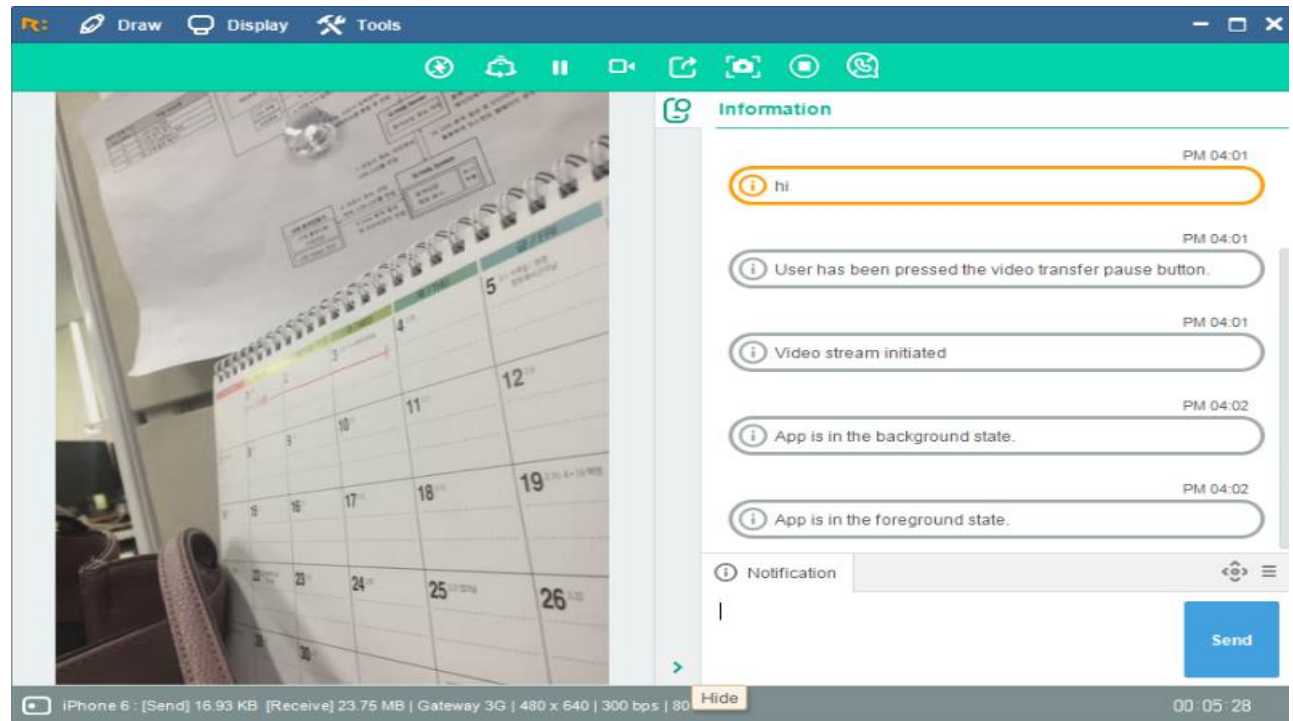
R: Draw Display Tools

Information

PM 04:01
hi

PM 04:01
User has been pressed the video transfer pause button.

PM 04:01
Video stream initiated

PM 04:02
App is in the background state.

PM 04:02
App is in the foreground state.

Notification

Send

5 4 3 12 11 10 9 19 18 17 16 15 26 25 24 23 22 30

iPhone 6 : [Send] 16.93 KB [Receive] 23.75 MB | Gateway 3G | 480 x 640 | 300 bps | 80 Hide

00:05:28